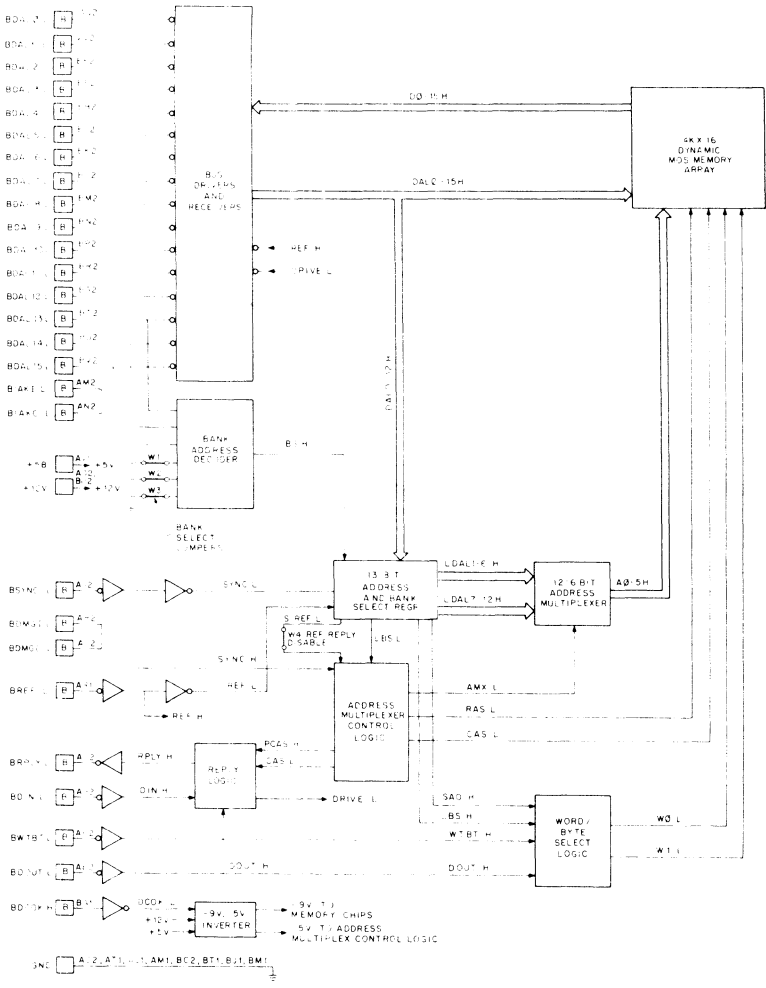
BDAL 0 B
BDAL 1 B
BDAL 2 B
BDAL 3 B
BDAL 4 B
BDAL 5 B
BDAL 6 B
BDAL 7 B
BDAL 8 B
BDAL 9 B
BDAL 10 B
BDAL 11 B
BDAL 12 L B
BDAL 13 L B
BDAL 14 L B
BDAL 15 L B
BIAKI L B AM2
BIAKO L B AN2

BUS DRIVERS AND RECEIVERS

REF H
DRIVE L

DØ-15 H
DALØ-15 H

8K x 16 DYNAMIC MOS MEMORY ARRAY

DAL 1-12 H

BANK ADDRESS DECODER
BS H

+5B A B +5V
+12V B 2 +12V
W1
W2
W3

BANK SELECT JUMPERS

BSYNC L B
SYNC L
BDMGI L B
BDMGO L B
SYNC H
BREF L B
REF L
REF H

S REF L
W4 REF REPLY DISABLE

13 BIT ADDRESS AND BANK SELECT REGR
LBS L
LDAL1-6 H
LDAL7-12 H

12:6 BIT ADDRESS MULTIPLEXER
AØ-5 H

ADDRESS MULTIPLEXER CONTROL LOGIC
AMX L
RAS L
CAS L
PCAS H
CAS L

BRPLY L B
REPLY H
BDIN L B
DIN H
REPLY LOGIC
DRIVE L

BWTBT L B
BDOUT L B
DOUT H

SAØ H
LBS H
WTBT H
DOUT H

WORD/BYTE SELECT LOGIC
WØ L
W1 L

BDCOK H B
DCOK H
+12V
+5V
-9V, 5V INVERTER
-9V (TO) MEMORY CHIPS
-5V (TO) ADDRESS MULTIPLEX CONTROL LOGIC

GND A 2, AT1, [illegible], AM1, BC2, BT1, B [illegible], BM1